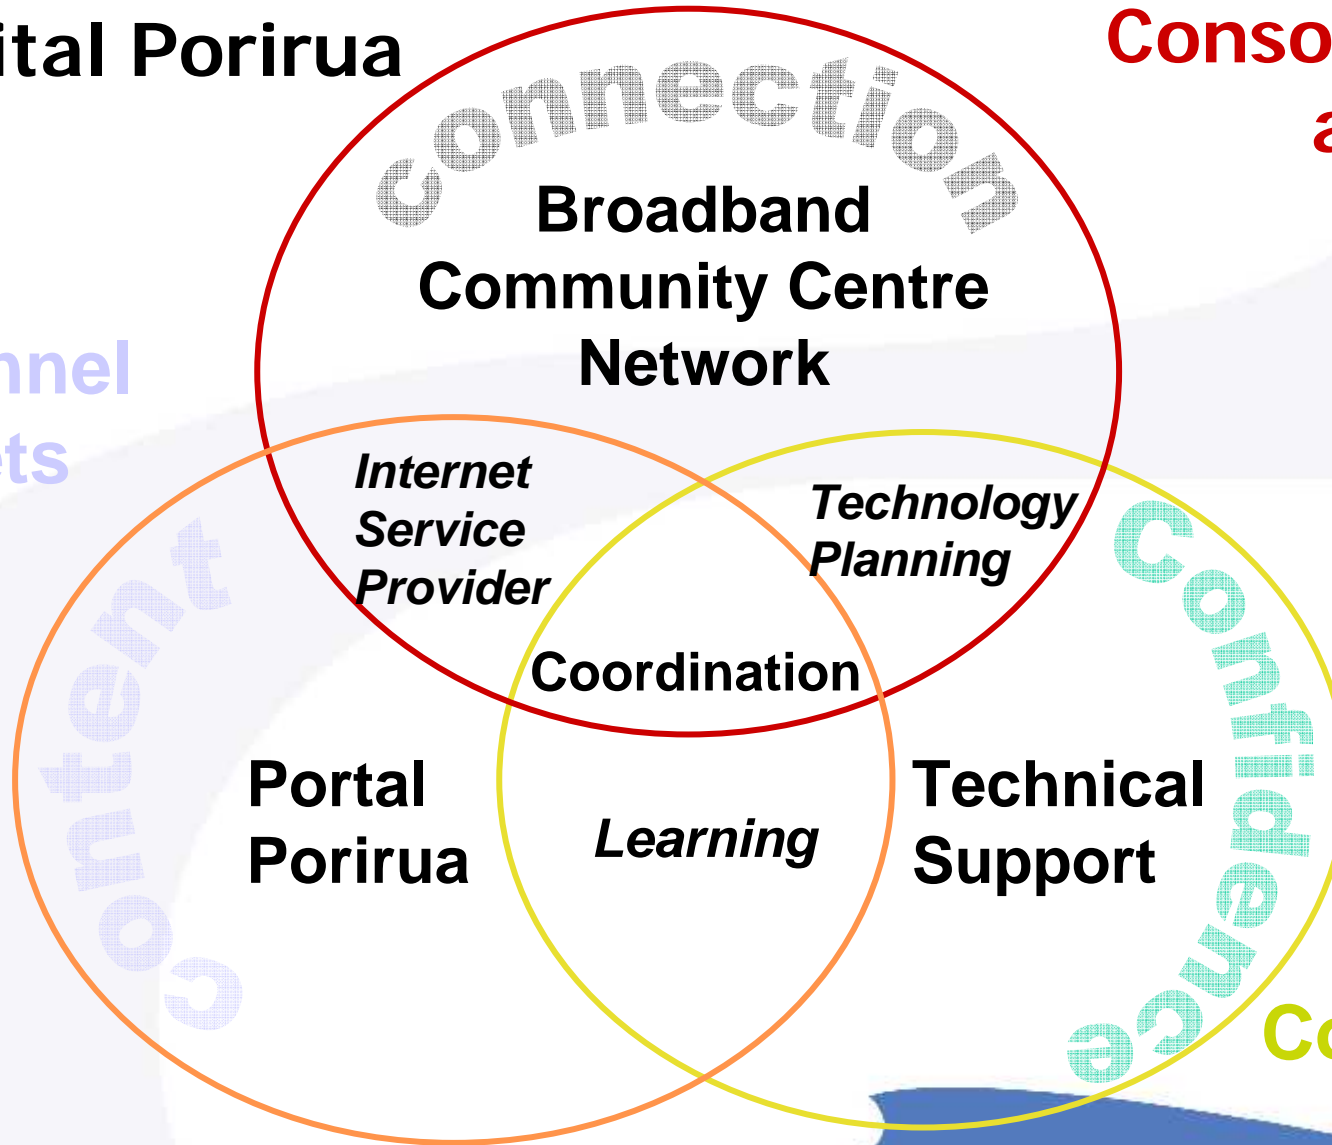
ital Porirua

Conso
a

nnel
ts

connection

Broadband Community Centre Network

Internet Service Provider

Technology Planning

Coordination

content

Portal Porirua

Learning

Technical Support

confidence

Co